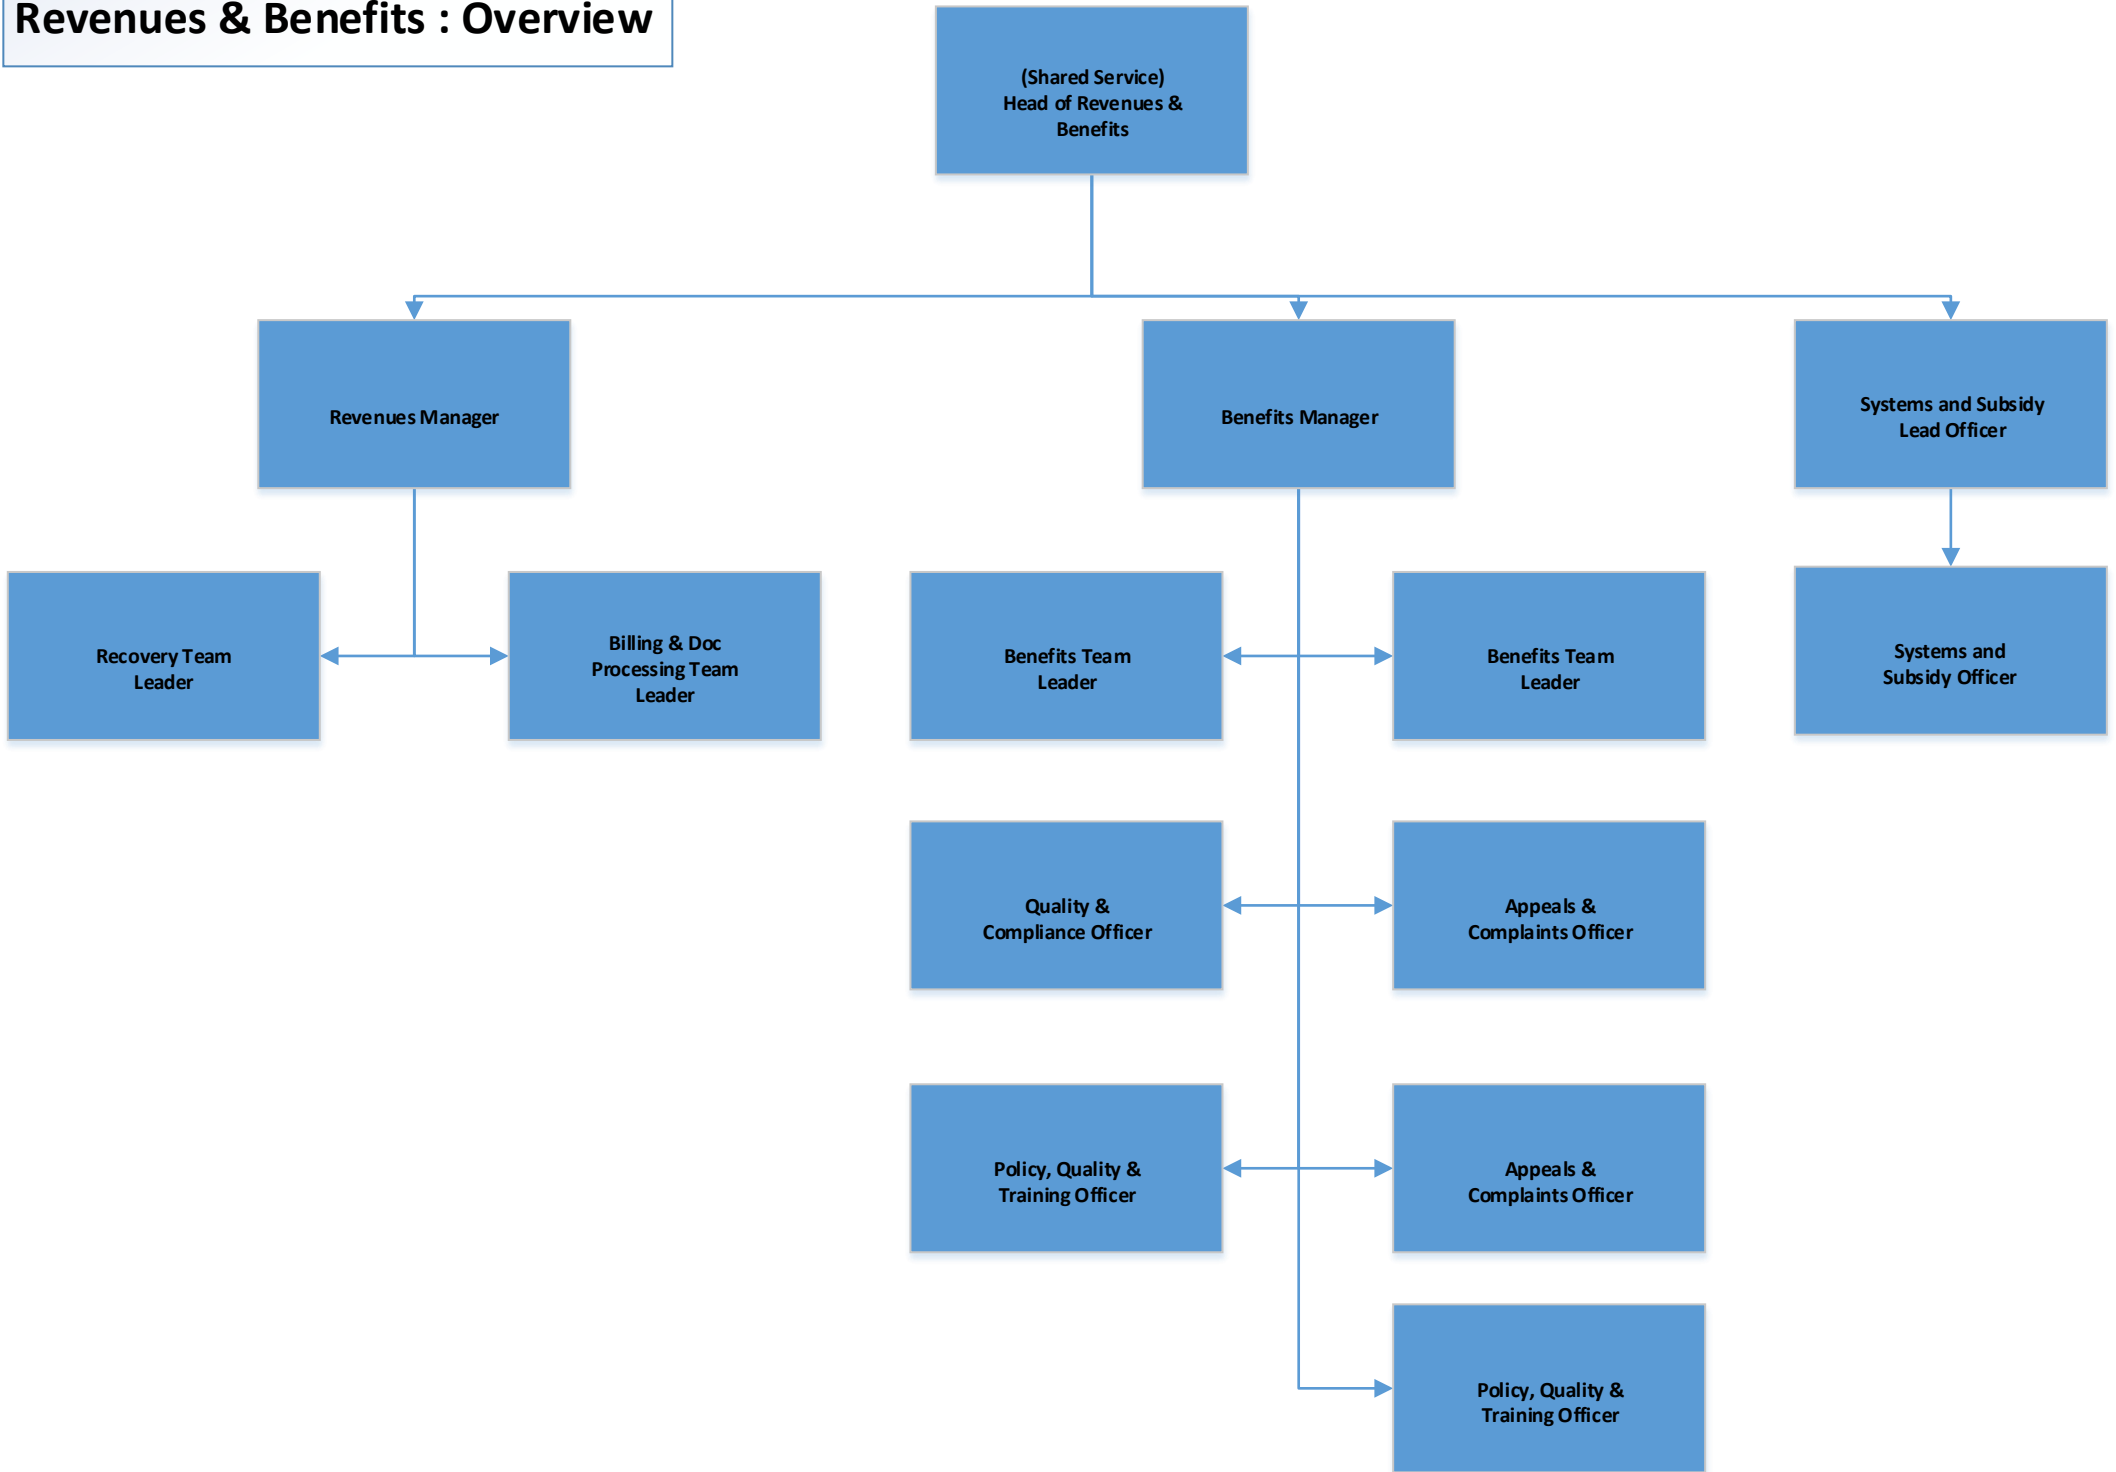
Revenues & Benefits : Overview

(Shared Service)
Head of Revenues & Benefits

Revenues Manager

Benefits Manager

Systems and Subsidy Lead Officer

Recovery Team Leader

Billing & Doc Processing Team Leader

Benefits Team Leader

Benefits Team Leader

Systems and Subsidy Officer

Quality & Compliance Officer

Appeals & Complaints Officer

Policy, Quality & Training Officer

Appeals & Complaints Officer

Policy, Quality & Training Officer